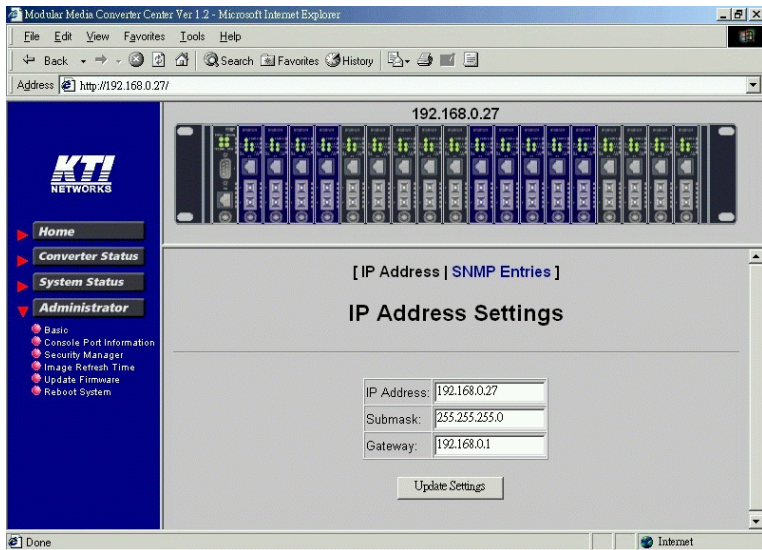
Modular Media Converter Center Ver 1.2 - Microsoft Internet Explorer

File Edit View Favorites Tools Help

Back Search Favorites History

Address http://192.168.0.27/

192.168.0.27

KTI NETWORKS

Home
Converter Status
System Status
Administrator
Basic
Console Port Information
Security Manager
Image Refresh Time
Update Firmware
Reboot System

[ IP Address | SNMP Entries ]

IP Address Settings

| IP Address: | 192.168.0.27 |
|---|---|
| Submask: | 255.255.255.0 |
| Gateway: | 192.168.0.1 |

Update Settings

Done

Internet